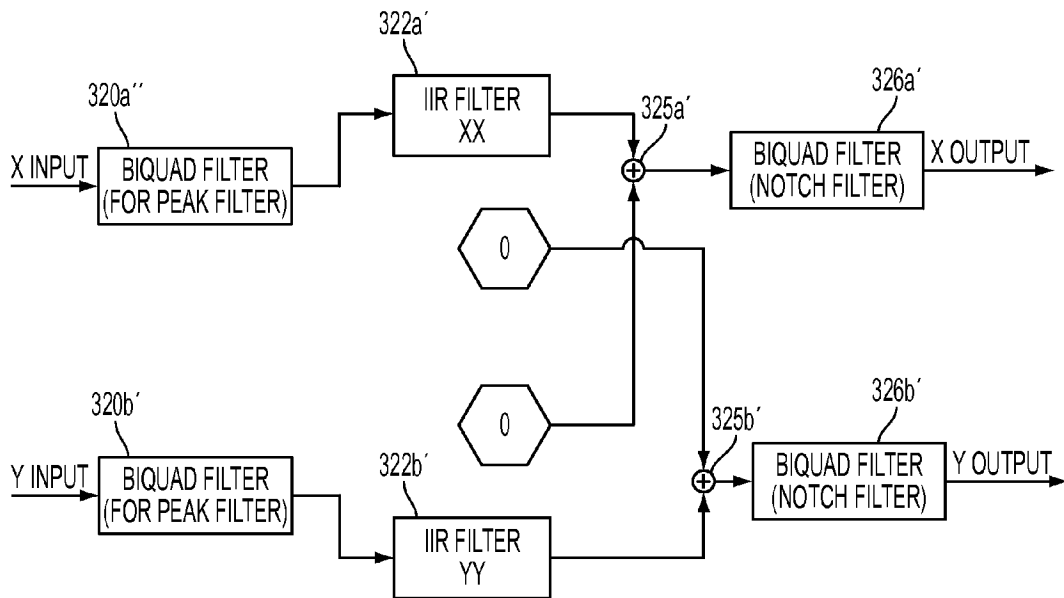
322a′

320a′′

IIR FILTER
XX

325a′

326a′

X INPUT

BIQUAD FILTER
(FOR PEAK FILTER)

BIQUAD FILTER
(NOTCH FILTER)

X OUTPUT

0

0

320b′

325b′

326b′

Y INPUT

BIQUAD FILTER
(FOR PEAK FILTER)

322b′

BIQUAD FILTER
(NOTCH FILTER)

Y OUTPUT

IIR FILTER
YY